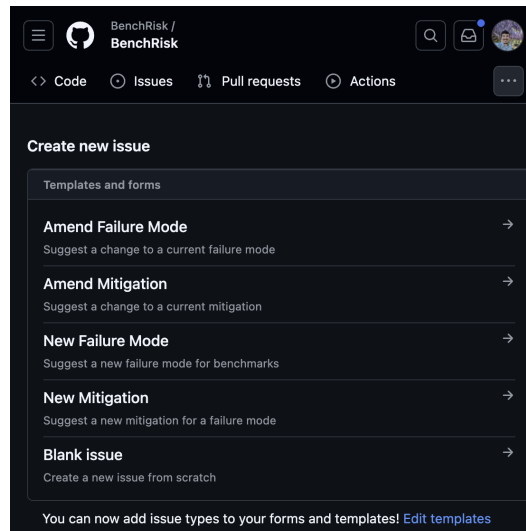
BenchRisk /
BenchRisk

<> Code Issues Pull requests Actions ···

Create new issue

Templates and forms

Amend Failure Mode
Suggest a change to a current failure mode

Amend Mitigation
Suggest a change to a current mitigation

New Failure Mode
Suggest a new failure mode for benchmarks

New Mitigation
Suggest a new mitigation for a failure mode

Blank issue
Create a new issue from scratch

You can now add issue types to your forms and templates! Edit templates